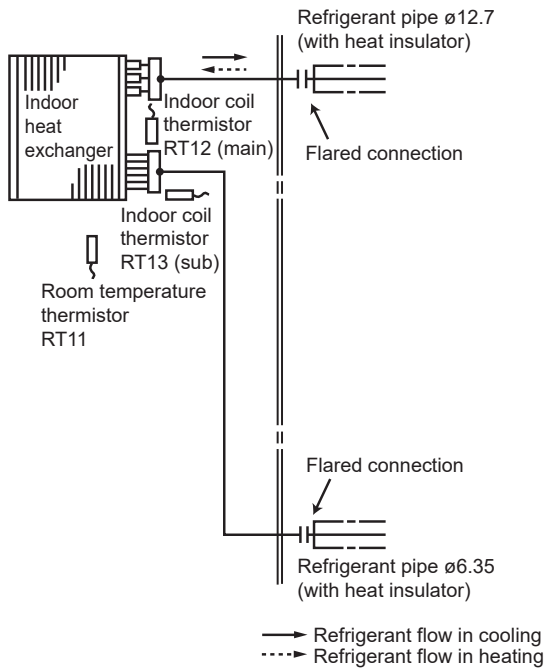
Refrigerant pipe ø12.7
(with heat insulator)

Indoor heat exchanger

Indoor coil thermistor RT12 (main)

Flared connection

Indoor coil thermistor RT13 (sub)

Room temperature thermistor RT11

Flared connection

Refrigerant pipe ø6.35
(with heat insulator)

Refrigerant flow in cooling
Refrigerant flow in heating